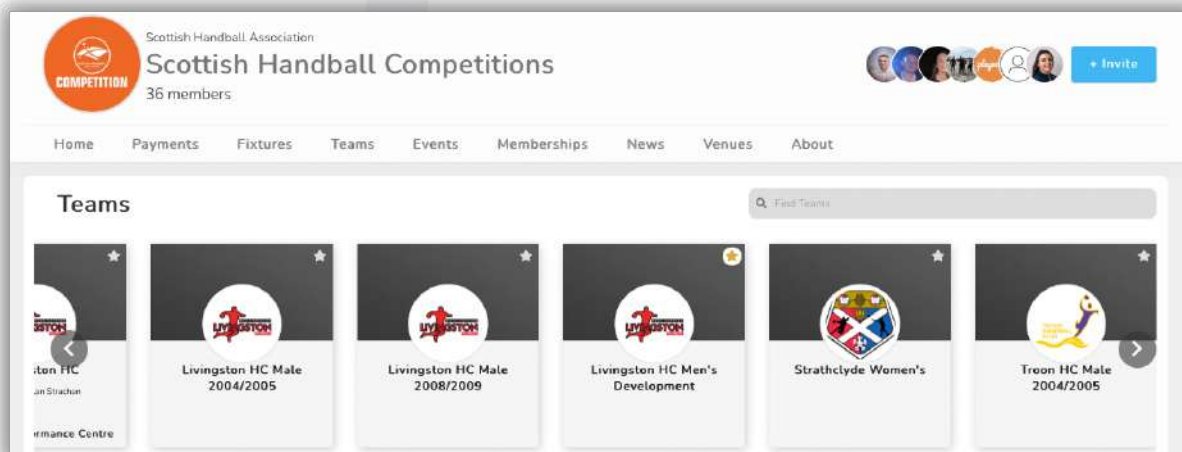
COMPETITION

Scottish Handball Association
Scottish Handball Competitions
36 members

+ Invite

Home Payments Fixtures Teams Events Memberships News Venues About

Teams

Find Teams

LIVINGSTON
ston HC
an Strachan
rmance Centre

LIVINGSTON
Livingston HC Male 2004/2005

LIVINGSTON
Livingston HC Male 2008/2009

LIVINGSTON
Livingston HC Men's Development

Strathclyde Women's

Troon HC Male 2004/2005